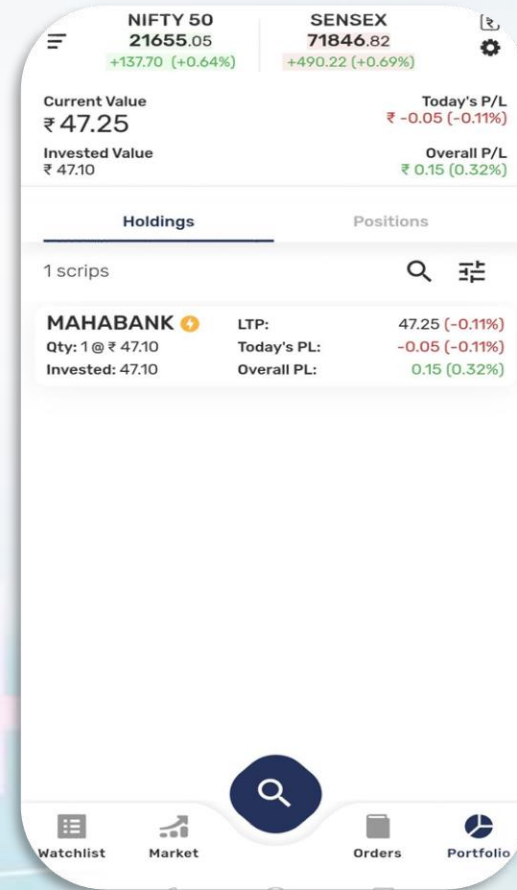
NIFTY 50
21655.05
+137.70 (+0.64%)

SENSEX
71846.82
+490.22 (+0.69%)

Current Value
₹47.25

Today's P/L
₹ -0.05 (-0.11%)

Invested Value
₹ 47.10

Overall P/L
₹ 0.15 (0.32%)

Holdings

Positions

1 scrips

MAHABANK
Qty: 1 @ ₹ 47.10
Invested: 47.10

LTP: 47.25 (-0.11%)
Today's PL: -0.05 (-0.11%)
Overall PL: 0.15 (0.32%)

Watchlist
Market
Orders
Portfolio